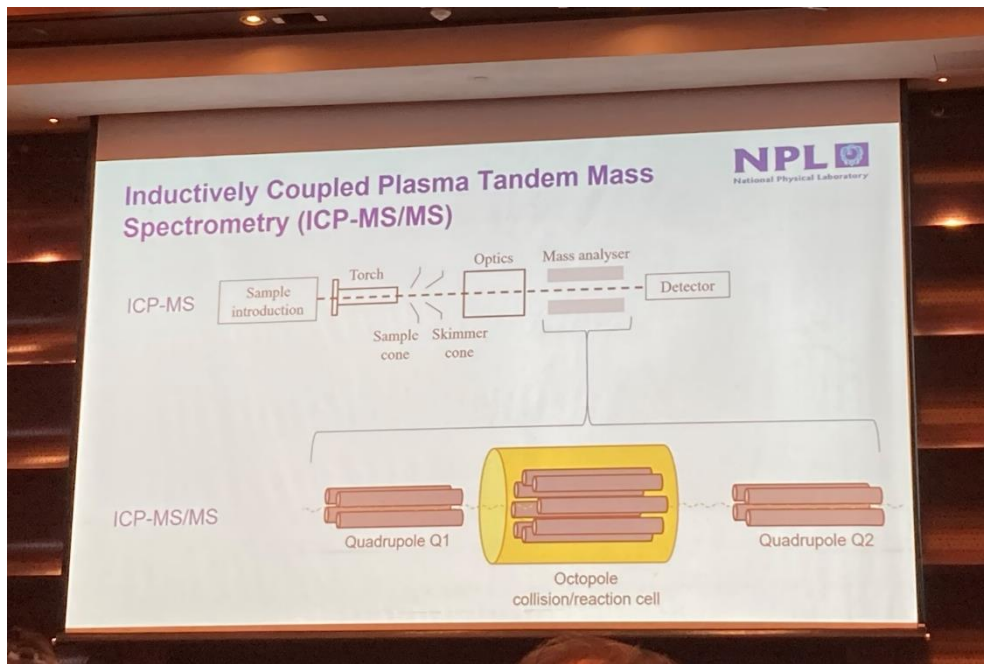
NPL
National Physical Laboratory

Inductively Coupled Plasma Tandem Mass Spectrometry (ICP-MS/MS)

ICP-MS

Sample introduction

Torch

Optics

Mass analyser

Detector

Sample cone

Skimmer cone

ICP-MS/MS

Quadrupole Q1

Octopole collision/reaction cell

Quadrupole Q2